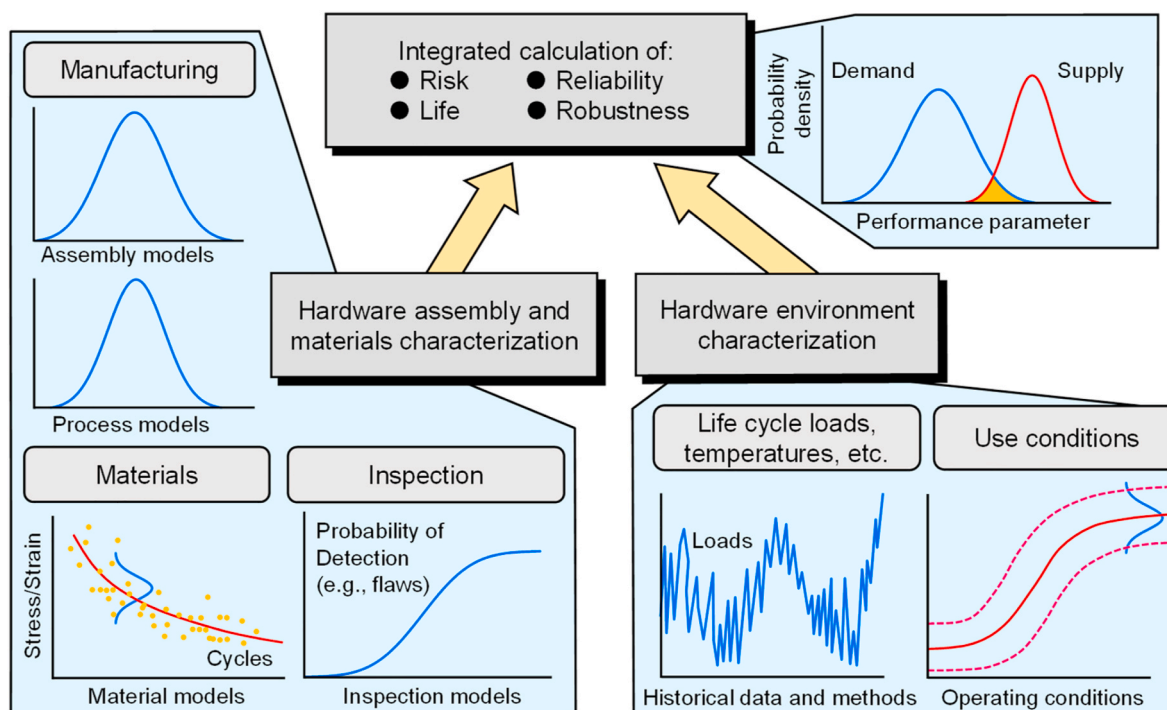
Integrated calculation of:
Risk
Reliability
Life
Robustness

Probability density
Demand
Supply
Performance parameter

Manufacturing
Assembly models
Process models

Hardware assembly and materials characterization

Hardware environment characterization

Materials
Stress/Strain
Cycles
Material models

Inspection
Probability of Detection (e.g., flaws)
Inspection models

Life cycle loads, temperatures, etc.
Loads
Historical data and methods

Use conditions
Operating conditions